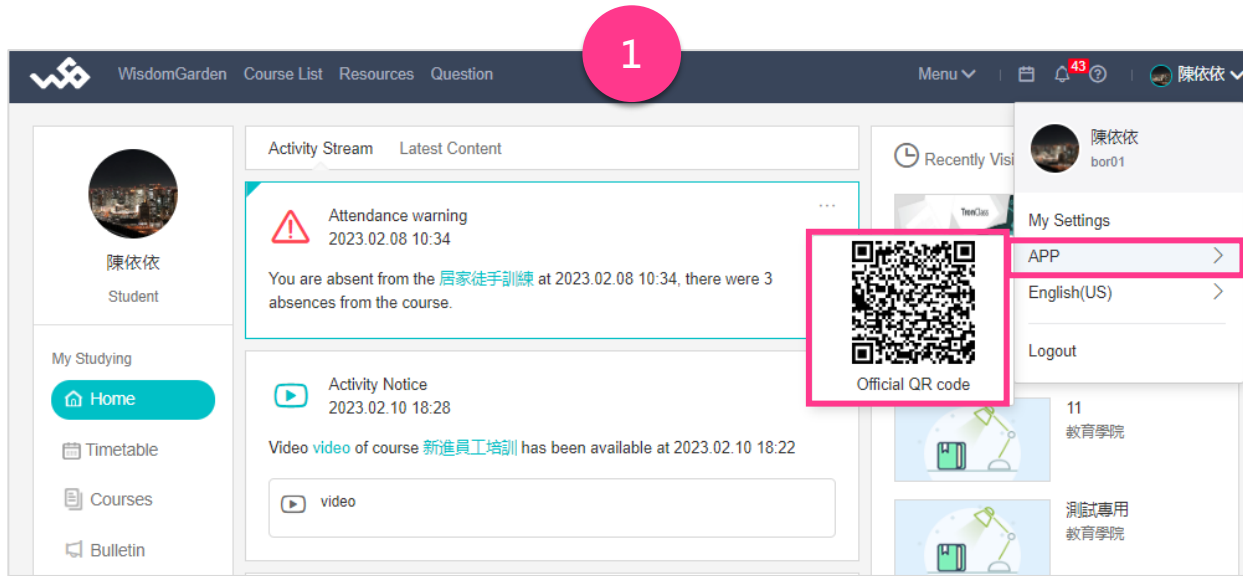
1

WisdomGarden Course List Resources Question

Menu 43 陳依依

陳依依
Student

My Studying
Home
Timetable
Courses
Bulletin

Activity Stream Latest Content

Attendance warning
2023.02.08 10:34

You are absent from the 居家徒手訓練 at 2023.02.08 10:34, there were 3 absences from the course.

Activity Notice
2023.02.10 18:28

Video video of course 新進員工培訓 has been available at 2023.02.10 18:22

video

Recently Visi

Official QR code

陳依依
bor01

My Settings
APP
English(US)
Logout

11
教育學院

測試專用
教育學院